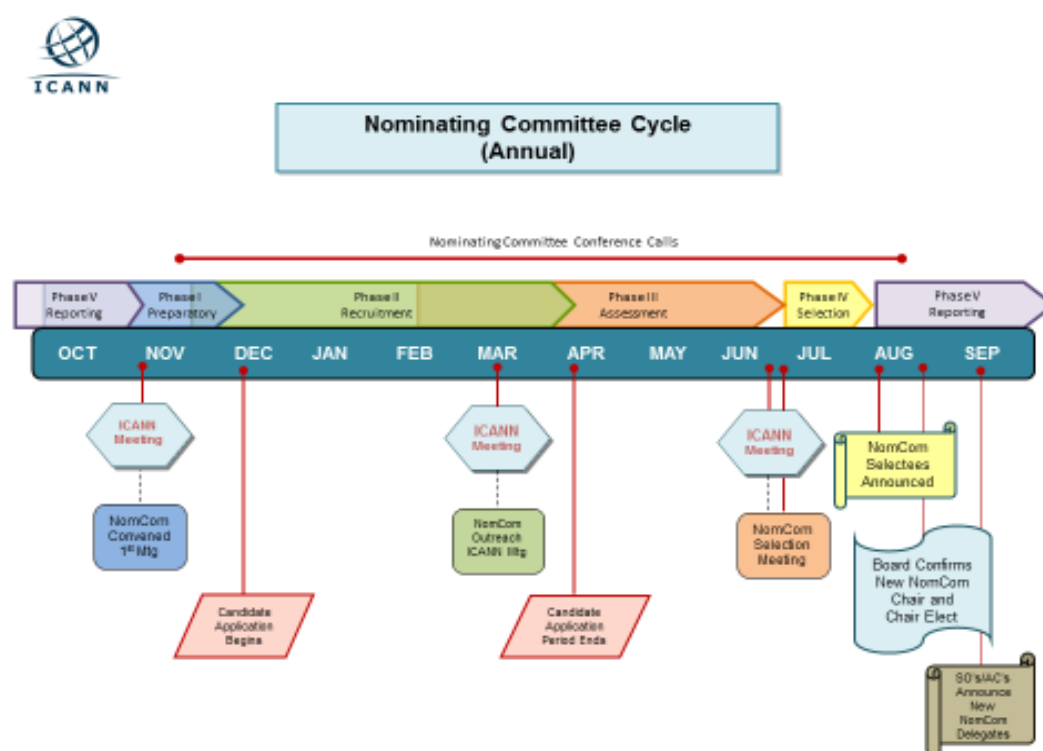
ICANN

Nominating Committee Cycle
(Annual)

Nominating Committee Conference Calls

Phase V Reporting

Phase I Preparatory

Phase II Recruitment

Phase III Assessment

Phase IV Selection

Phase V Reporting

OCT NOV DEC JAN FEB MAR APR MAY JUN JUL AUG SEP

ICANN Meeting

NomCom Convened 1$^{st}$ Mtg

Candidate Application Begins

ICANN Meeting

NomCom Outreach ICANN Mtg

Candidate Application Period Ends

ICANN Meeting

NomCom Selection Meeting

NomCom Selectees Announced

Board Confirms New NomCom Chair and Chair Elect

SO's/AC's Announce New NomCom Delegates